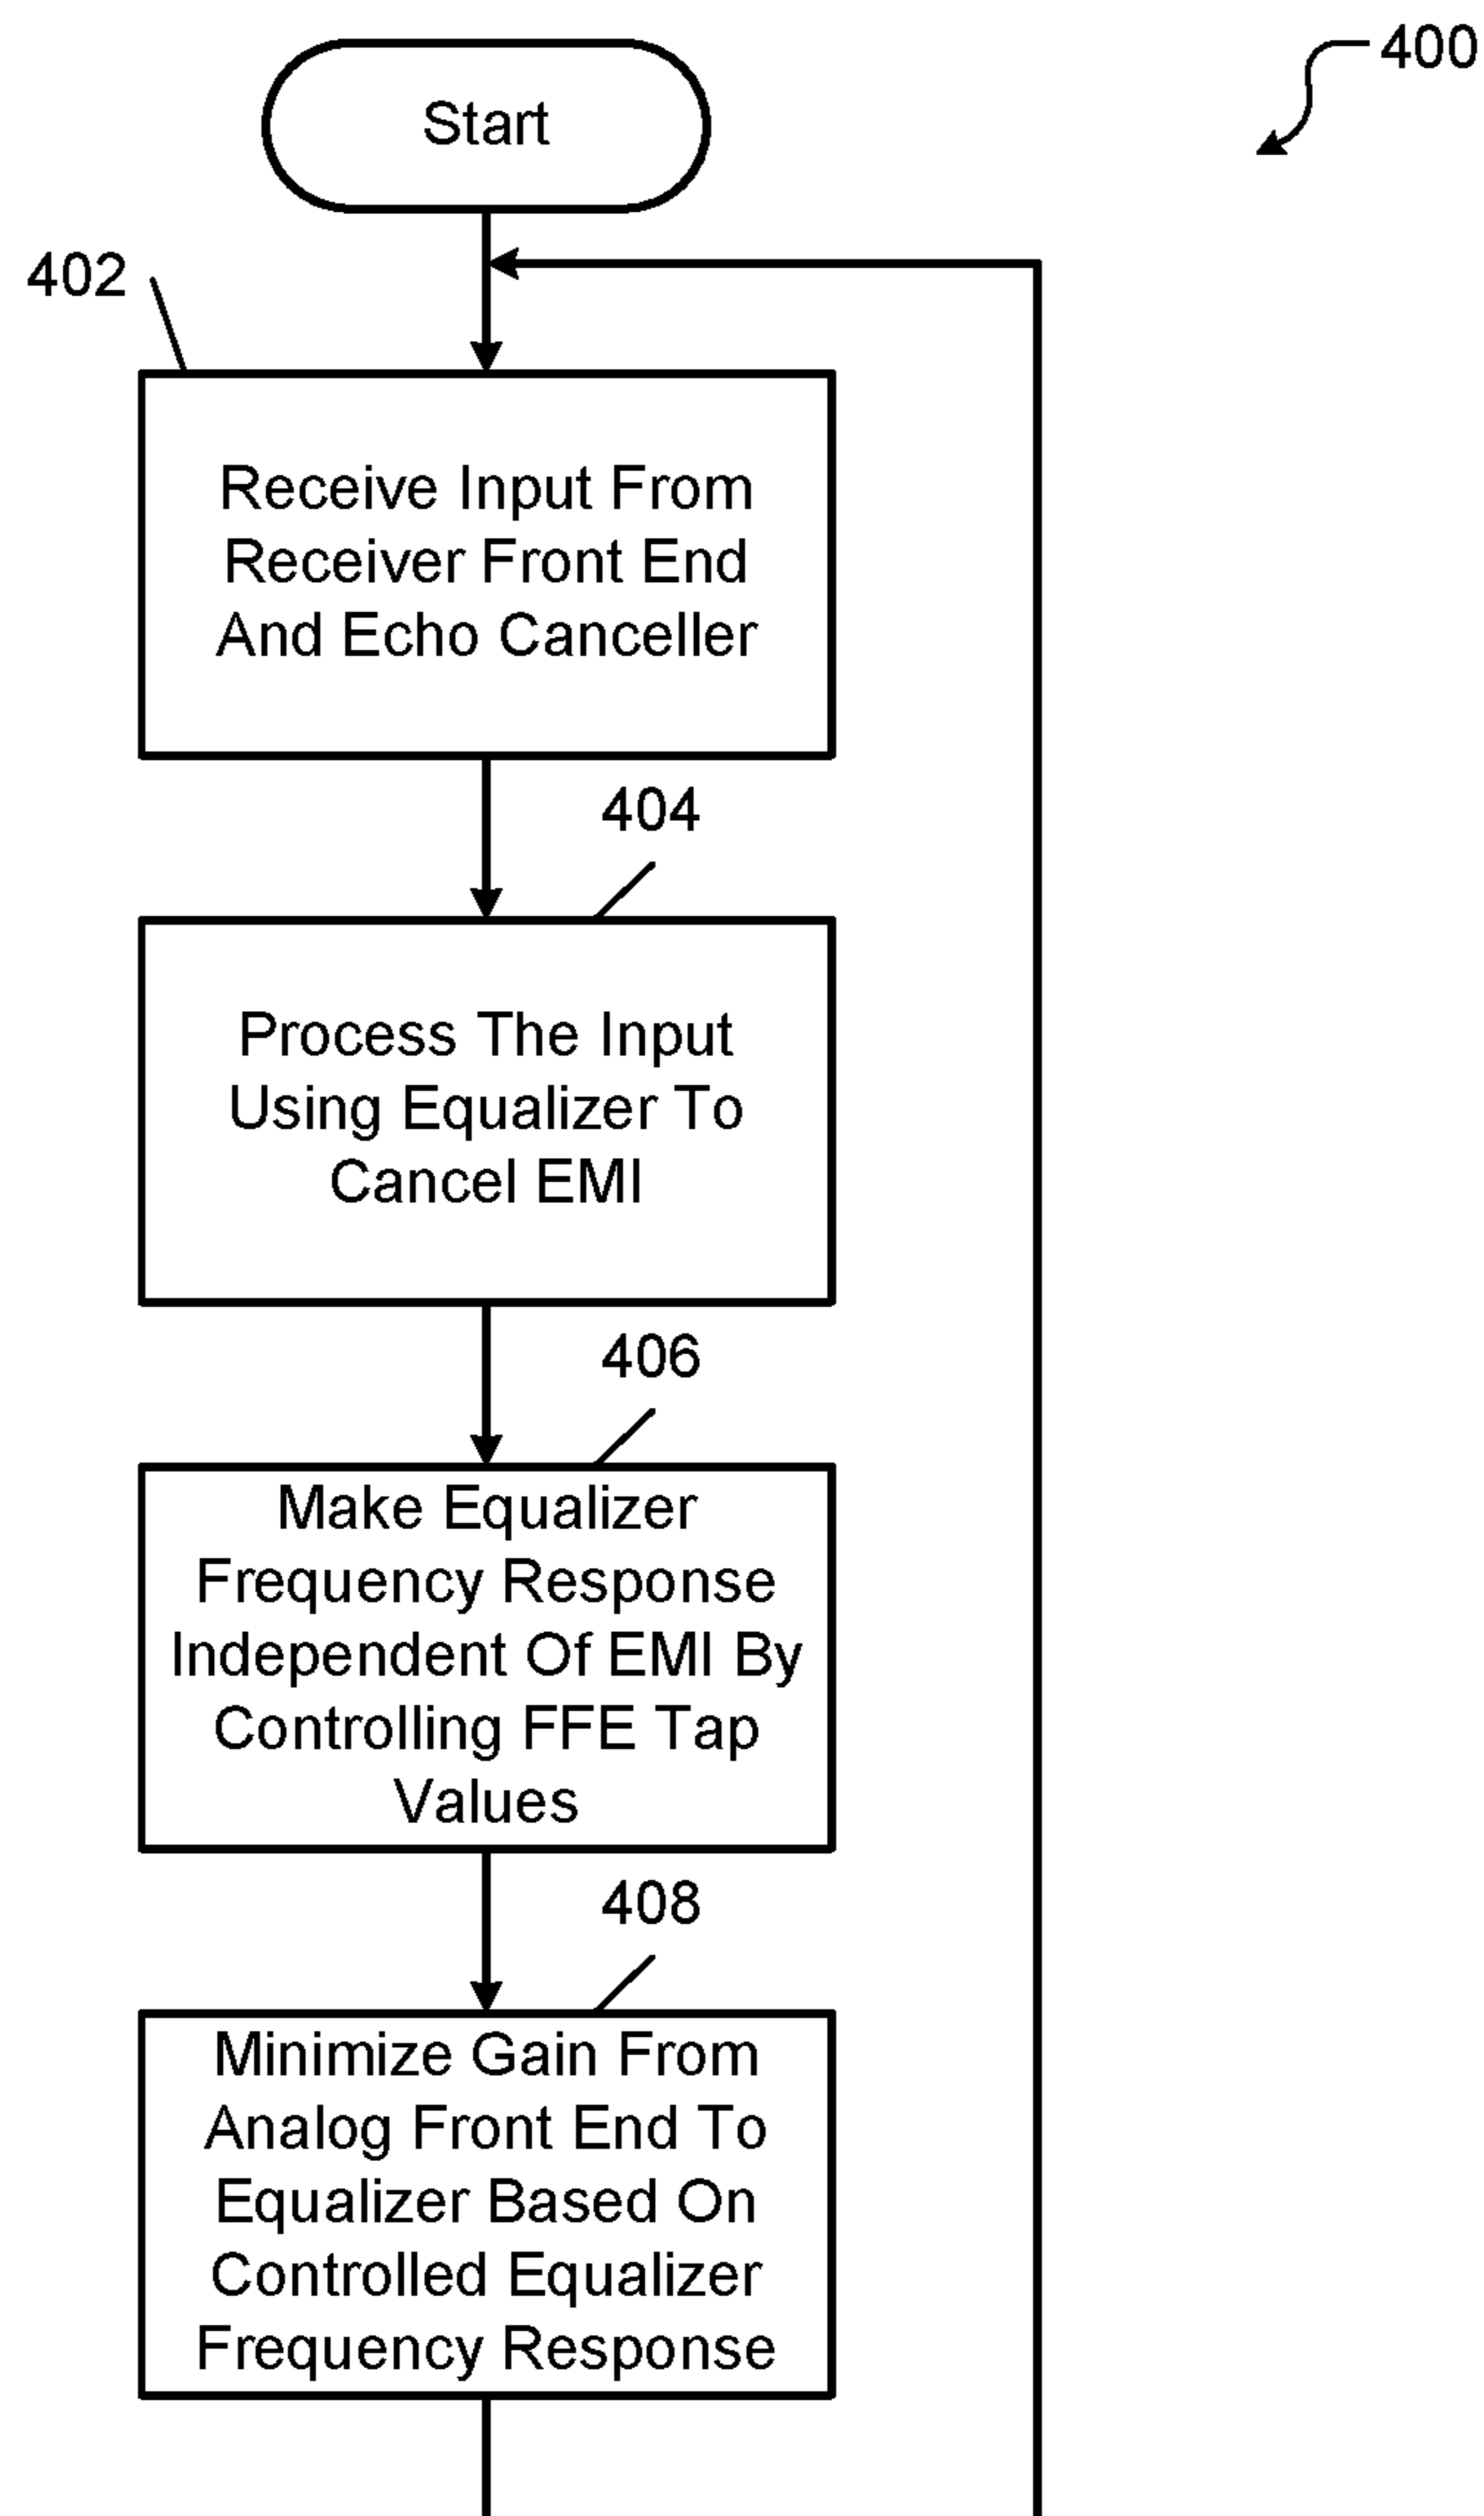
400

Start

402

Receive Input From Receiver Front End And Echo Canceller

404

Process The Input Using Equalizer To Cancel EMI

406

Make Equalizer Frequency Response Independent Of EMI By Controlling FFE Tap Values

408

Minimize Gain From Analog Front End To Equalizer Based On Controlled Equalizer Frequency Response